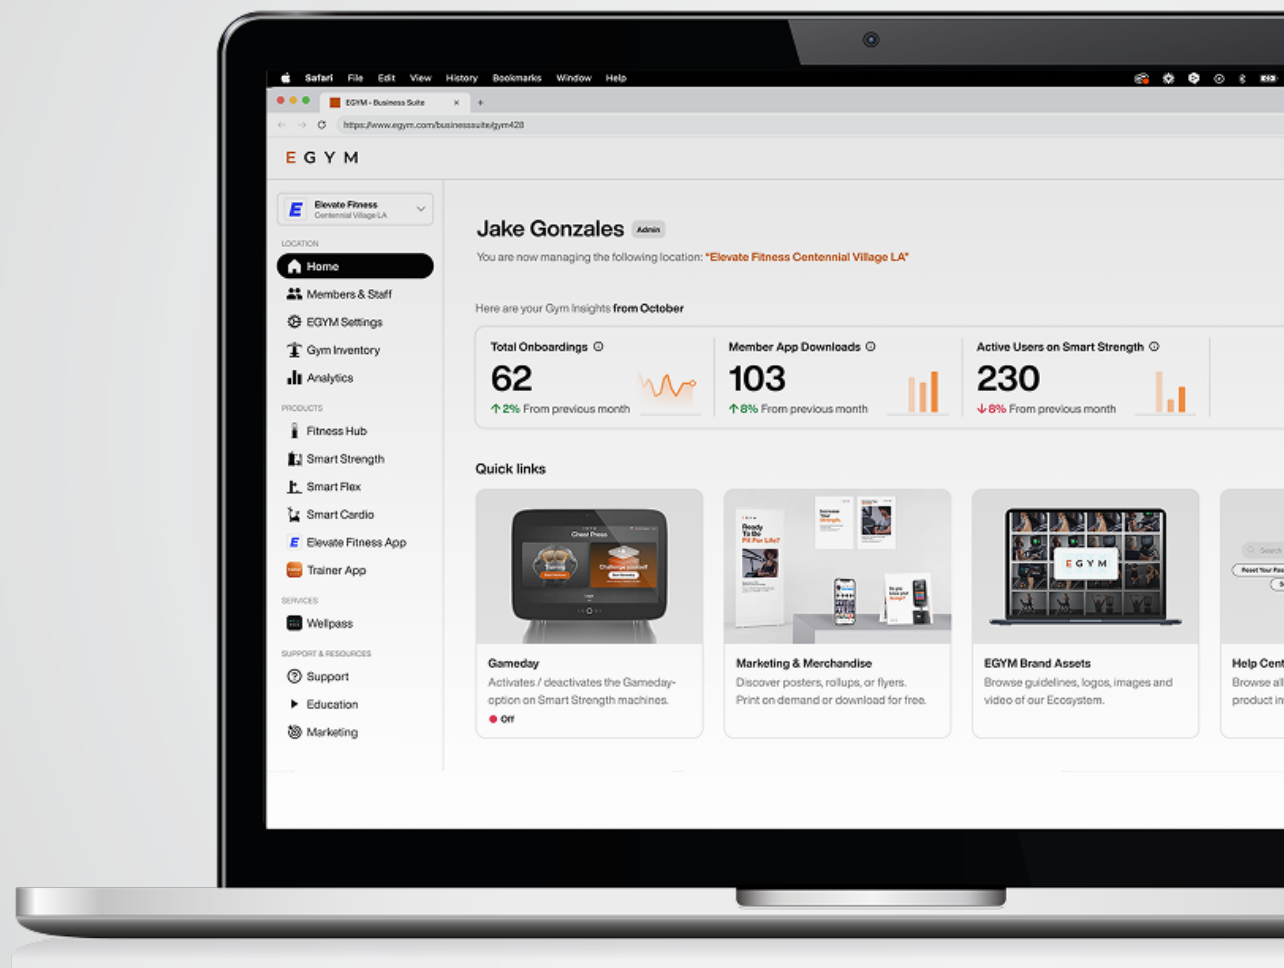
Safari File Edit View History Bookmarks Window Help

EGYM - Business Suite

https://www.egym.com/businesssuite/gym428

EGYM

Elevate Fitness
Centennial Village LA

LOCATION

Home

Members & Staff

EGYM Settings

Gym Inventory

Analytics

PRODUCTS

Fitness Hub

Smart Strength

Smart Flex

Smart Cardio

Elevate Fitness App

Trainer App

SERVICES

Wellpass

SUPPORT & RESOURCES

Support

Education

Marketing

Jake Gonzales Admin

You are now managing the following location: "Elevate Fitness Centennial Village LA"

Here are your Gym Insights from October

Total Onboardings
62
↑2% From previous month

Member App Downloads
103
↑8% From previous month

Active Users on Smart Strength
230
↓8% From previous month

Quick links

Chest Press

Gameday
Activates / deactivates the Gameday-option on Smart Strength machines.
Off

Ready To Be Fit For Life?

Marketing & Merchandise
Discover posters, rollups, or flyers. Print on demand or download for free.

EGYM

EGYM Brand Assets
Browse guidelines, logos, images and video of our Ecosystem.

Search

Help Cent
Browse all
product in